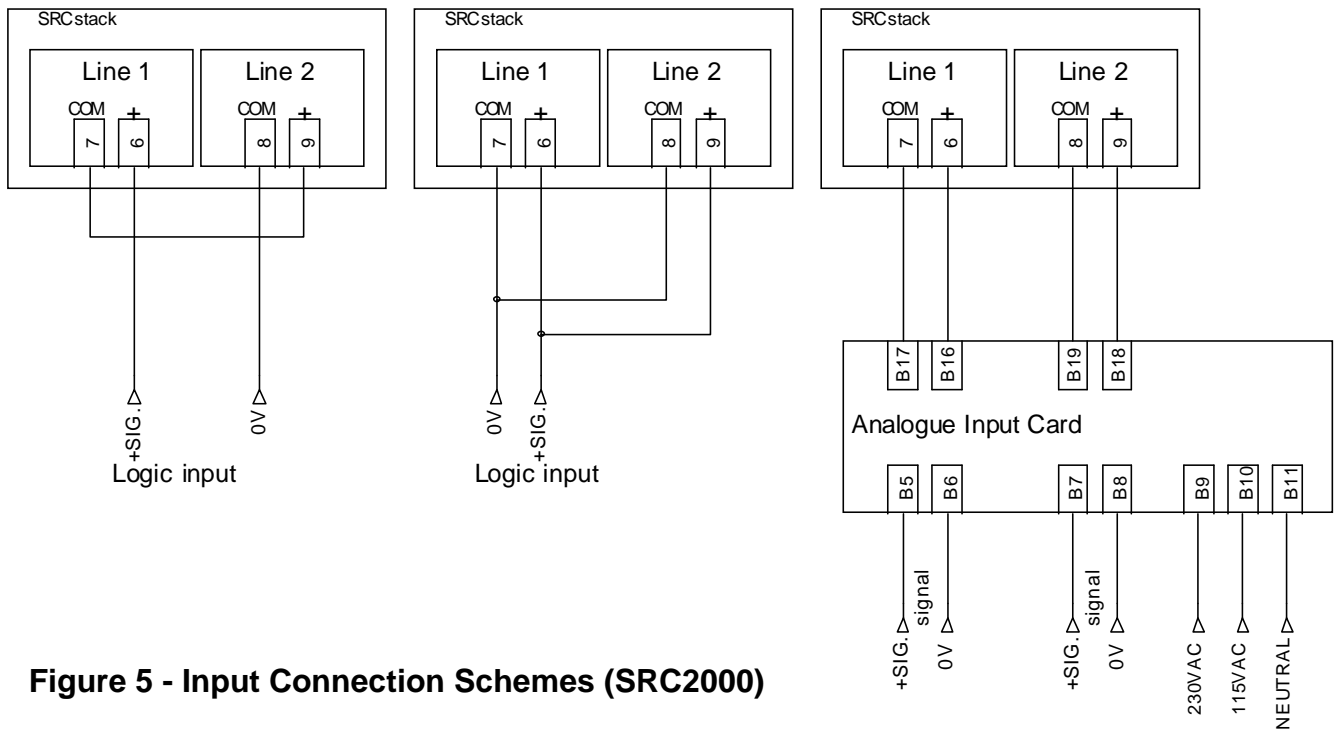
SRCstack

Line 1

COM +

7 6

Line 2

COM +

8 9

+SIG.

0V

Logic input

SRCstack

Line 1

COM +

7 6

Line 2

COM +

8 9

0V

+SIG.

Logic input

SRCstack

Line 1

COM +

7 6

Line 2

COM +

8 9

B17 B16 B19 B18

Analogue Input Card

B5 B6 B7 B8 B9 B10 B11

+SIG. signal

0V

+SIG. signal

0V

230VAC

115VAC

NEUTRAL

Figure 5 - Input Connection Schemes (SRC2000)